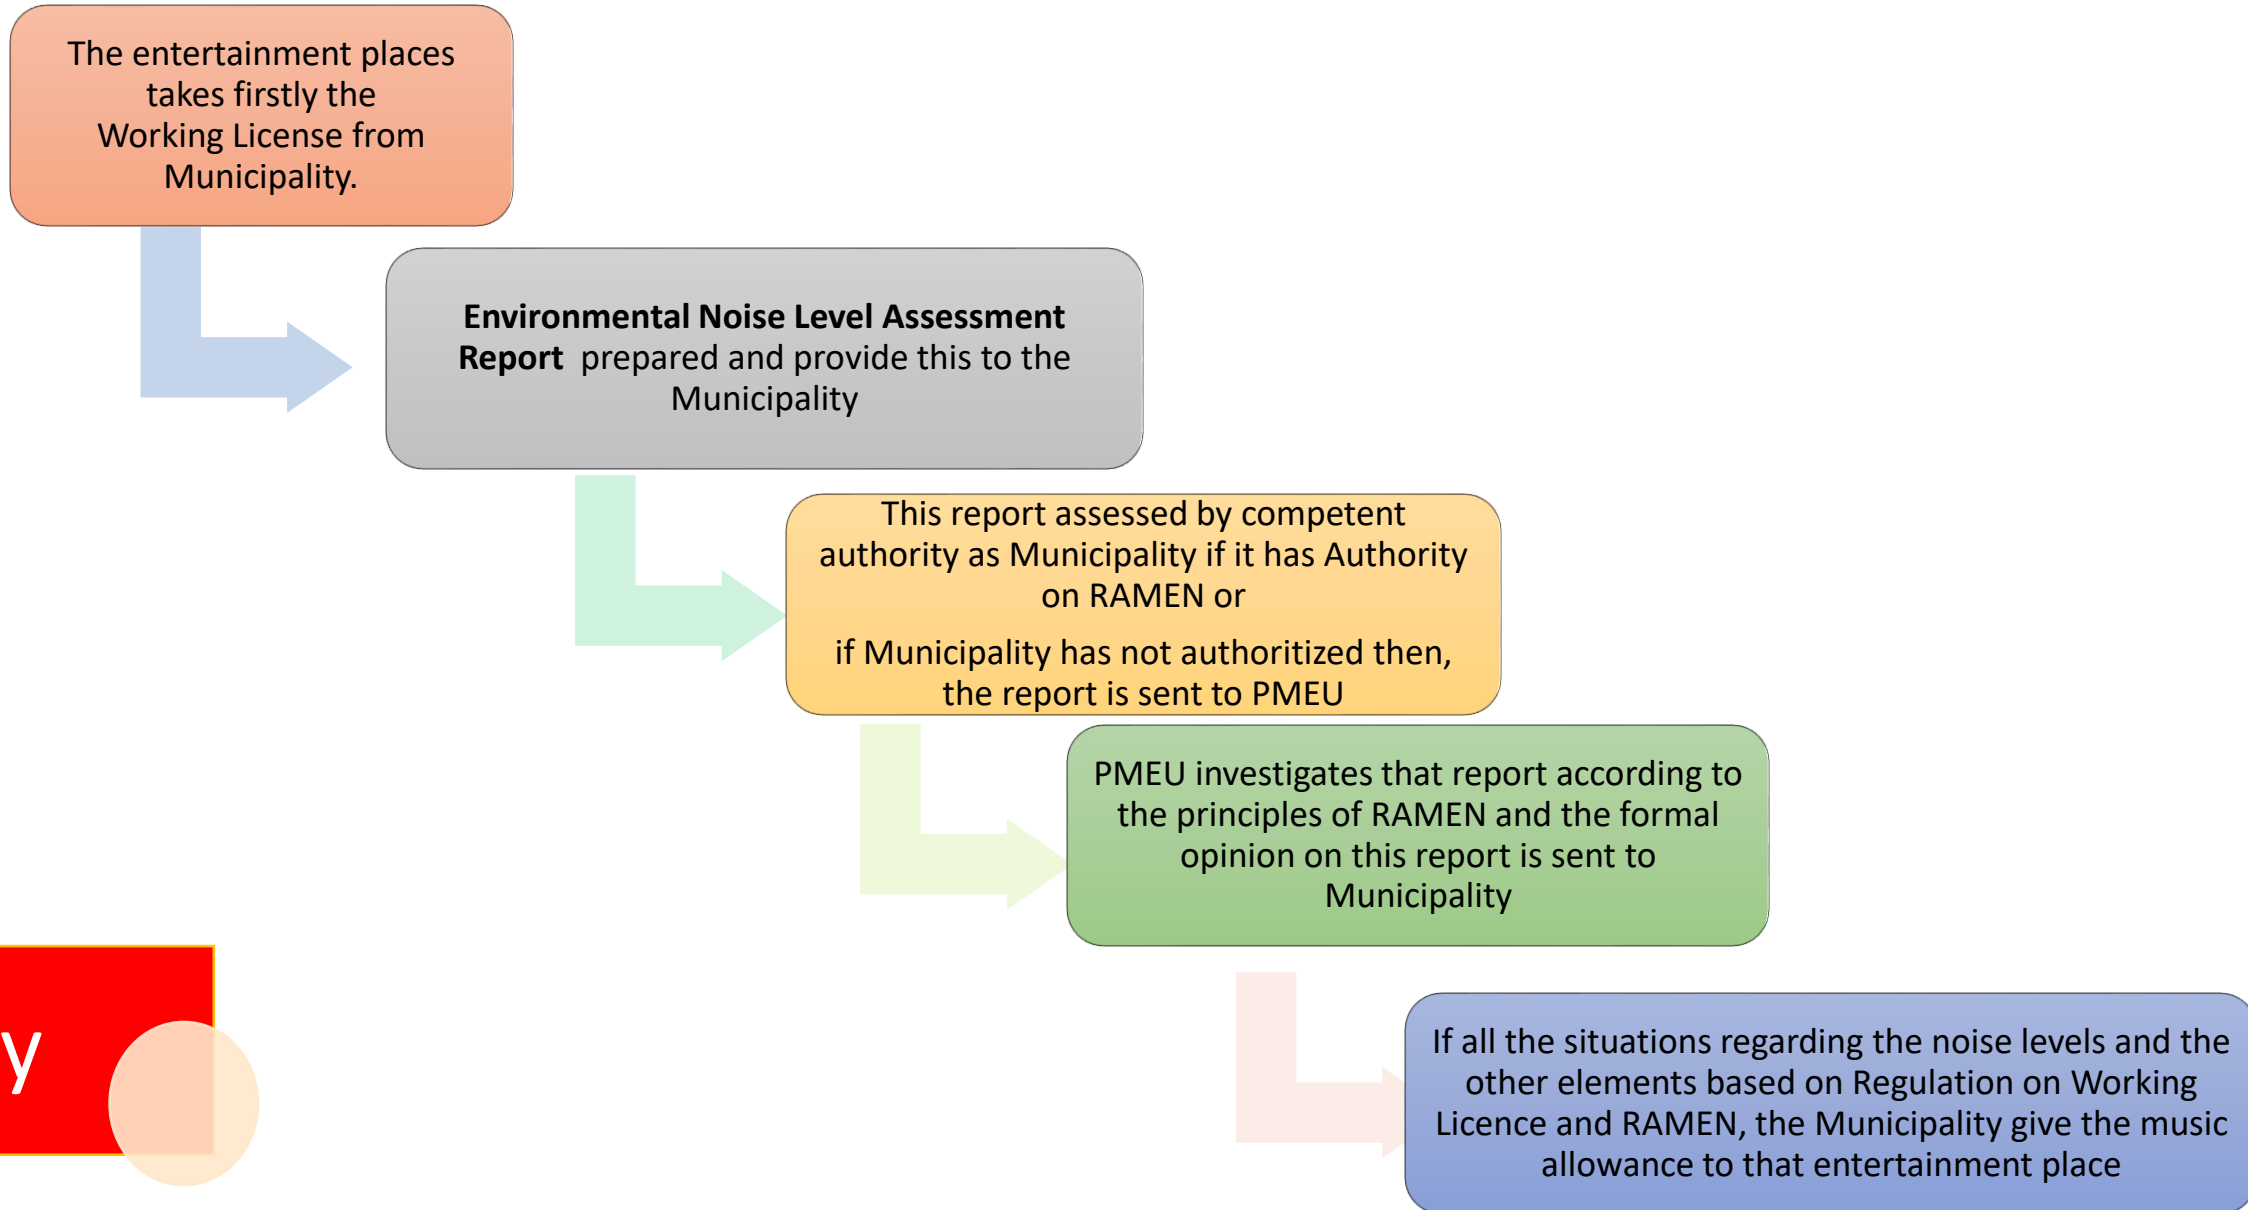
The entertainment places takes firstly the Working License from Municipality.

**Environmental Noise Level Assessment Report** prepared and provide this to the Municipality

This report assessed by competent authority as Municipality if it has Authority on RAMEN or

if Municipality has not authoritized then, the report is sent to PMEU

PMEU investigates that report according to the principles of RAMEN and the formal opinion on this report is sent to Municipality

If all the situations regarding the noise levels and the other elements based on Regulation on Working Licence and RAMEN, the Municipality give the music allowance to that entertainment place

y